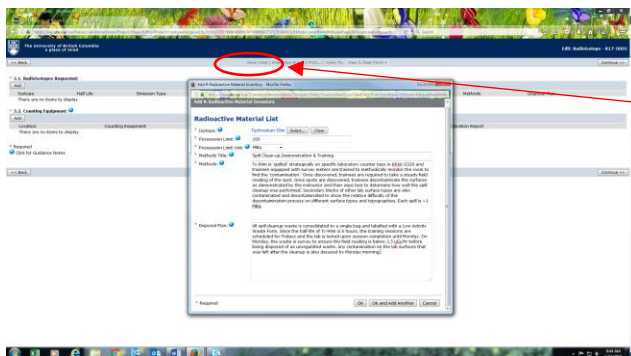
The University of British Columbia
a place of mind

Edit: Radioisotopes - 017 0001

<< Back

Continue >>

* 2.1. Radioisotopes Requested:
Add
Isotope | Half Life | Emission Type | Methods | Disposal Plan
There are no items to display

* 2.2. Counting Equipment:
Add
Location | Counting Equipment | Calibration Report
There are no items to display

* Required
Click for Guidance Notes

<< Back

Continue >>

Add R-Radioactive Material Inventory - Mozilla Firefox

Add R-Radioactive Material Inventory

Radioactive Material List

* Isotope: Technetium 99m Select... Clear
* Possession Limit: 100
* Possession Limit Unit: MBq
* Methods Title: Spill Clean-up Demonstration & Training
* Methods: Tc-99m is 'spilled' strategically on specific laboratory counter tops in KPAV 035A and trainees equipped with survey meters are trained to methodically monitor the room to find the 'contamination.' Once discovered, trainees are required to take a steady field reading of the spot. Once spots are discovered, trainees decontaminate the surfaces as demonstrated by the instructor and then expected to determine how well the spill cleanup was performed. Secondary blocks of other lab surface types are also contaminated and decontaminated to show the relative difficulty of the decontamination process on different surface types and topographies. Each spill is ~1 MBq.

* Disposal Plan: All spill cleanup waste is consolidated in a single bag and labelled with a Low Activity Waste form. Since the half-life of Tc-99m is 6 hours, the training sessions are scheduled for Fridays and the lab is locked upon session completion until Monday. On Monday, the waste is survey to ensure the field reading is below 2.5 µSv/hr before being disposed of as unregulated waste. Any contamination on the lab surfaces that was left after the cleanup is also decayed by Monday morning.

* Required

OK | OK and Add Another | Cancel